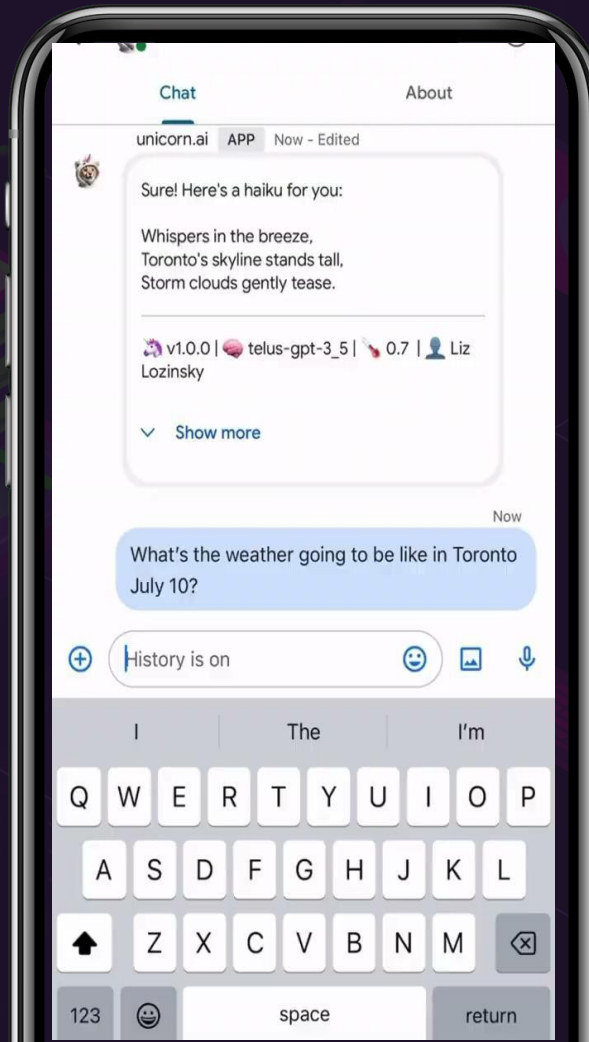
Chat

About

unicorn.ai APP Now - Edited

Sure! Here's a haiku for you:

Whispers in the breeze,
Toronto's skyline stands tall,
Storm clouds gently tease.

🦄 v1.0.0 | 🧠 telus-gpt-3_5 | 🌡 0.7 | 👤 Liz Lozinsky

Show more

Now

What's the weather going to be like in Toronto July 10?

History is on

I

The

I'm

Q W E R T Y U I O P

A S D F G H J K L

Z X C V B N M

123

space

return